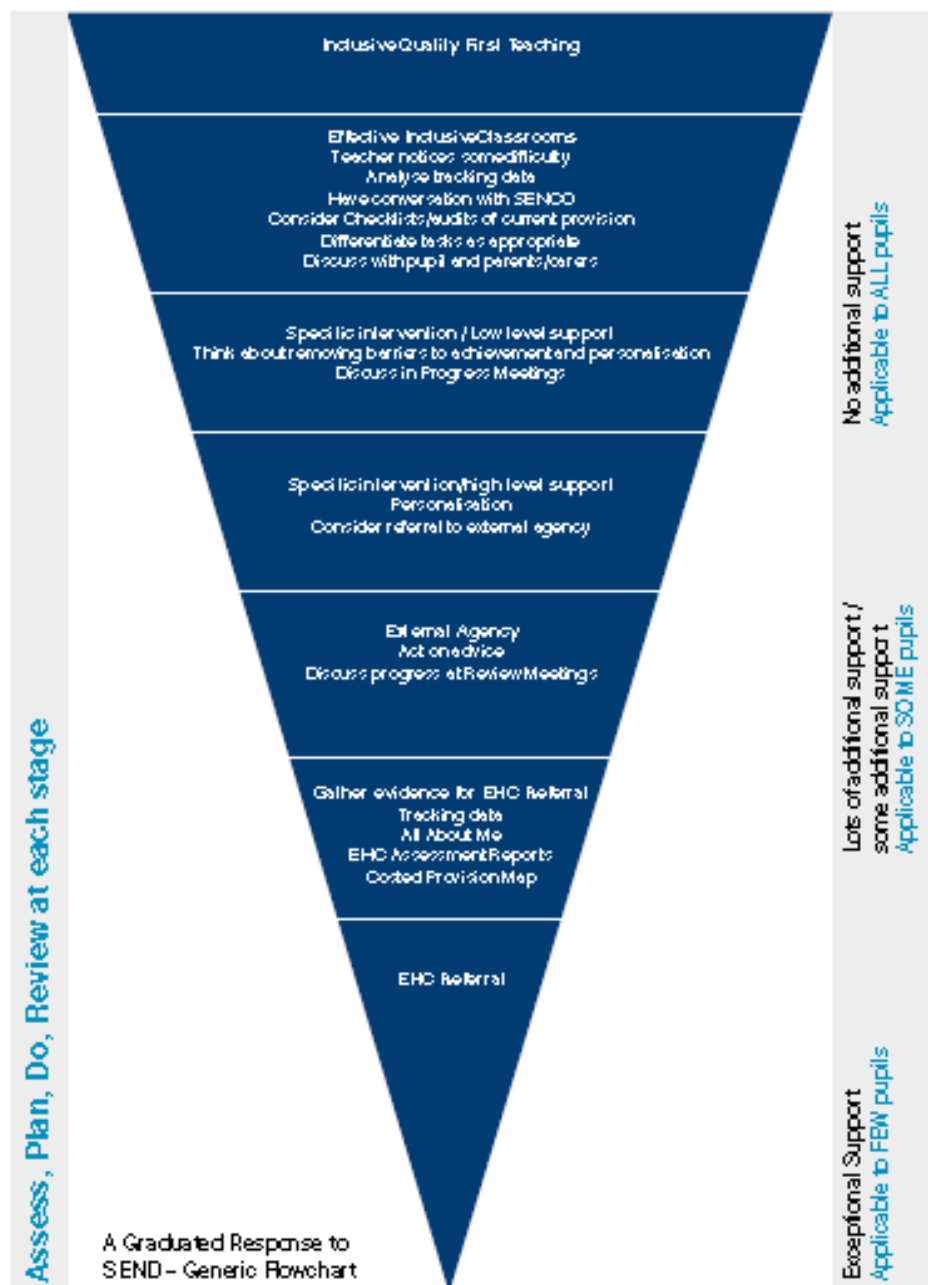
Assess, Plan, Do, Review at each stage

Inclusive Quality First Teaching

Effective Inclusive Classrooms
Teacher notices some difficulty
Analyse tracking data
Have conversation with SENCO
Consider Checklists/audits of current provision
Differentiate tasks as appropriate
Discuss with pupil and parents/carers

Specific intervention / Low level support
Think about removing barriers to achievement and personalisation
Discuss in Progress Meetings

Specific intervention/high level support
Personalisation
Consider referral to external agency

External Agency
Act on advice
Discuss progress at Review Meetings

Gather evidence for EHC Referral
Tracking data
All About Me
EHC Assessment Reports
Costed Provision Map

EHC Referral

No additional support
Applicable to ALL pupils

Lots of additional support / some additional support
Applicable to SOME pupils

Exceptional Support
Applicable to FEW pupils

A Graduated Response to SEND – Generic Flowchart